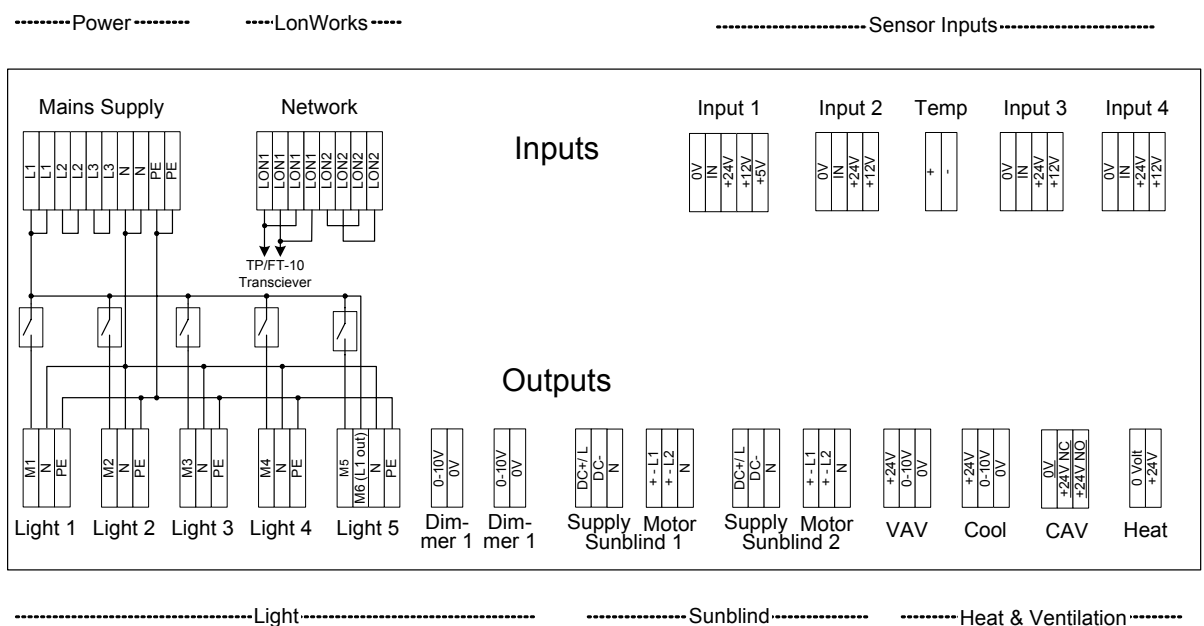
---------Power---------   -----LonWorks-----   -------------------------Sensor Inputs-------------------------

Mains Supply

L1 L1 L2 L2 L3 L3 N N PE PE

Network

LON1 LON1 LON1 LON1 LON2 LON2 LON2 LON2

TP/FT-10 Transciever

Inputs

Input 1

0V IN +24V +12V +5V

Input 2

0V IN +24V +12V

Temp

+ -

Input 3

0V IN +24V +12V

Input 4

0V IN +24V +12V

Outputs

M1 N PE

Light 1

M2 N PE

Light 2

M3 N PE

Light 3

M4 N PE

Light 4

M5 M6 (L1 out) N PE

Light 5

0-10V 0V

Dimmer 1

0-10V 0V

Dimmer 1

DC+/ L DC- N

Supply

+ - L1 + - L2 N

Motor

Sunblind 1

DC+/ L DC- N

Supply

+ - L1 + - L2 N

Motor

Sunblind 2

+24V 0-10V 0V

VAV

+24V 0-10V 0V

Cool

0V +24V NC +24V NO

CAV

0 Volt +24V

Heat

-----------------------------------------Light-----------------------------------------   ----------------Sunblind----------------   ---------Heat & Ventilation---------